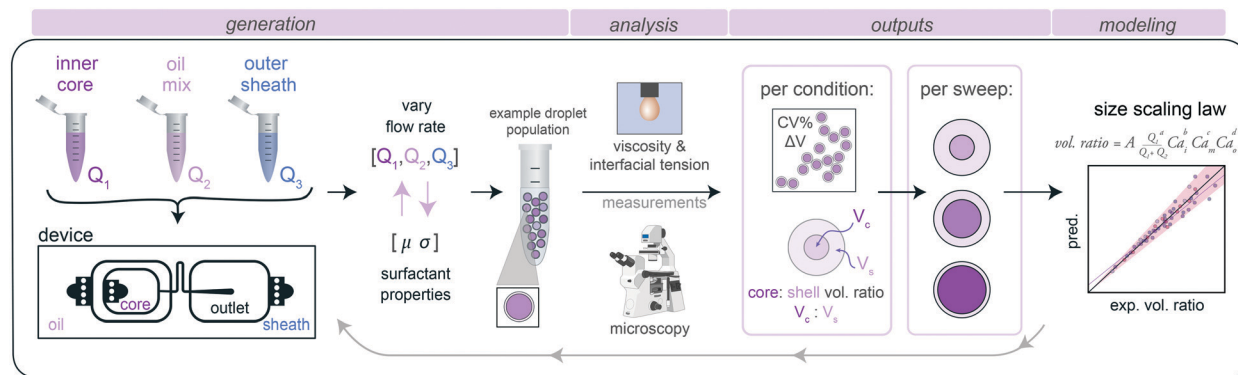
generation

analysis

outputs

modeling

inner core

oil mix

outer sheath

$Q_1$

$Q_2$

$Q_3$

device

oil

core

outlet

sheath

vary flow rate

$[Q_1, Q_2, Q_3]$

$[\mu \ \sigma]$

surfactant properties

example droplet population

viscosity & interfacial tension

measurements

microscopy

per condition:

CV%
ΔV

$V_c$

$V_s$

core: shell vol. ratio

$V_c : V_s$

per sweep:

size scaling law

$vol.\ ratio = A \frac{Q_i^a}{Q_o + Q_s} Ca_i^b Ca_m^c Ca_o^d$

pred.

exp. vol. ratio